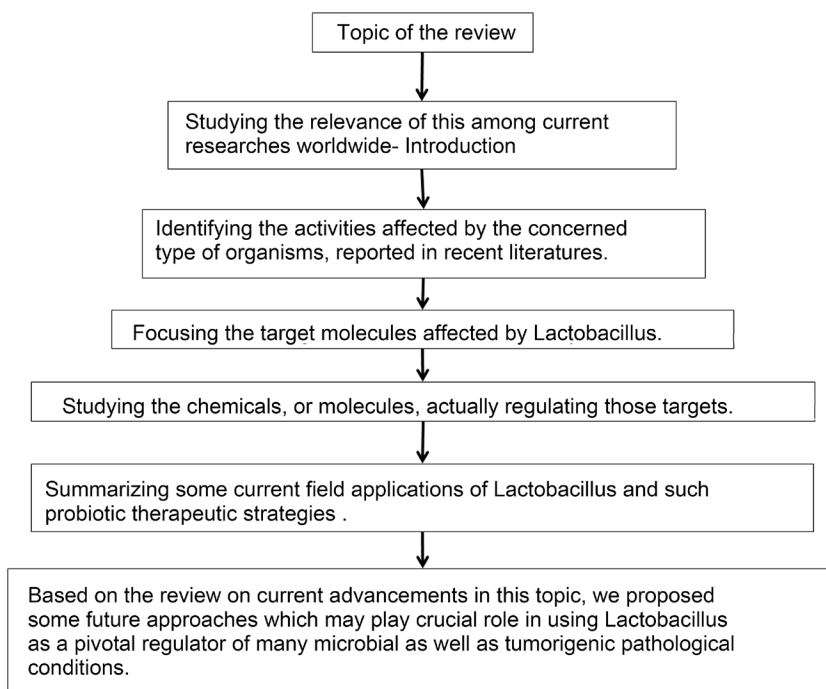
Topic of the review

Studying the relevance of this among current researches worldwide- Introduction

Identifying the activities affected by the concerned type of organisms, reported in recent literatures.

Focusing the target molecules affected by Lactobacillus.

Studying the chemicals, or molecules, actually regulating those targets.

Summarizing some current field applications of Lactobacillus and such probiotic therapeutic strategies .

Based on the review on current advancements in this topic, we proposed some future approaches which may play crucial role in using Lactobacillus as a pivotal regulator of many microbial as well as tumorigenic pathological conditions.